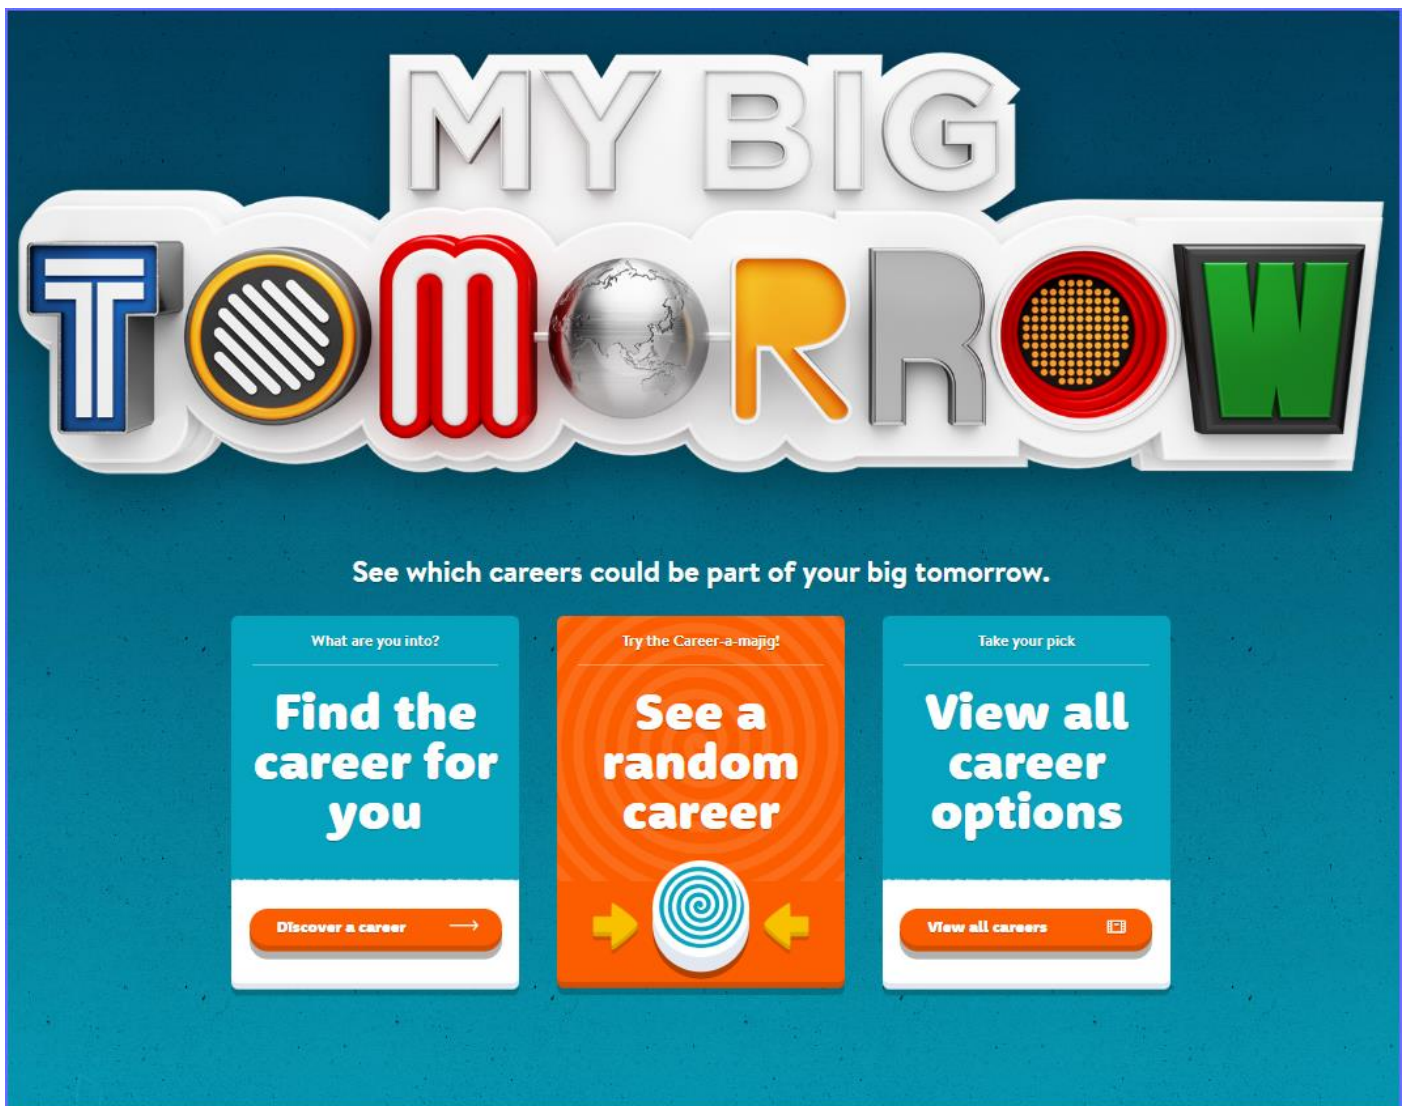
MY BIG TOMORROW

See which careers could be part of your big tomorrow.

What are you into?

Find the career for you

Discover a career

Try the Career-a-majig!

See a random career

Take your pick

View all career options

View all careers